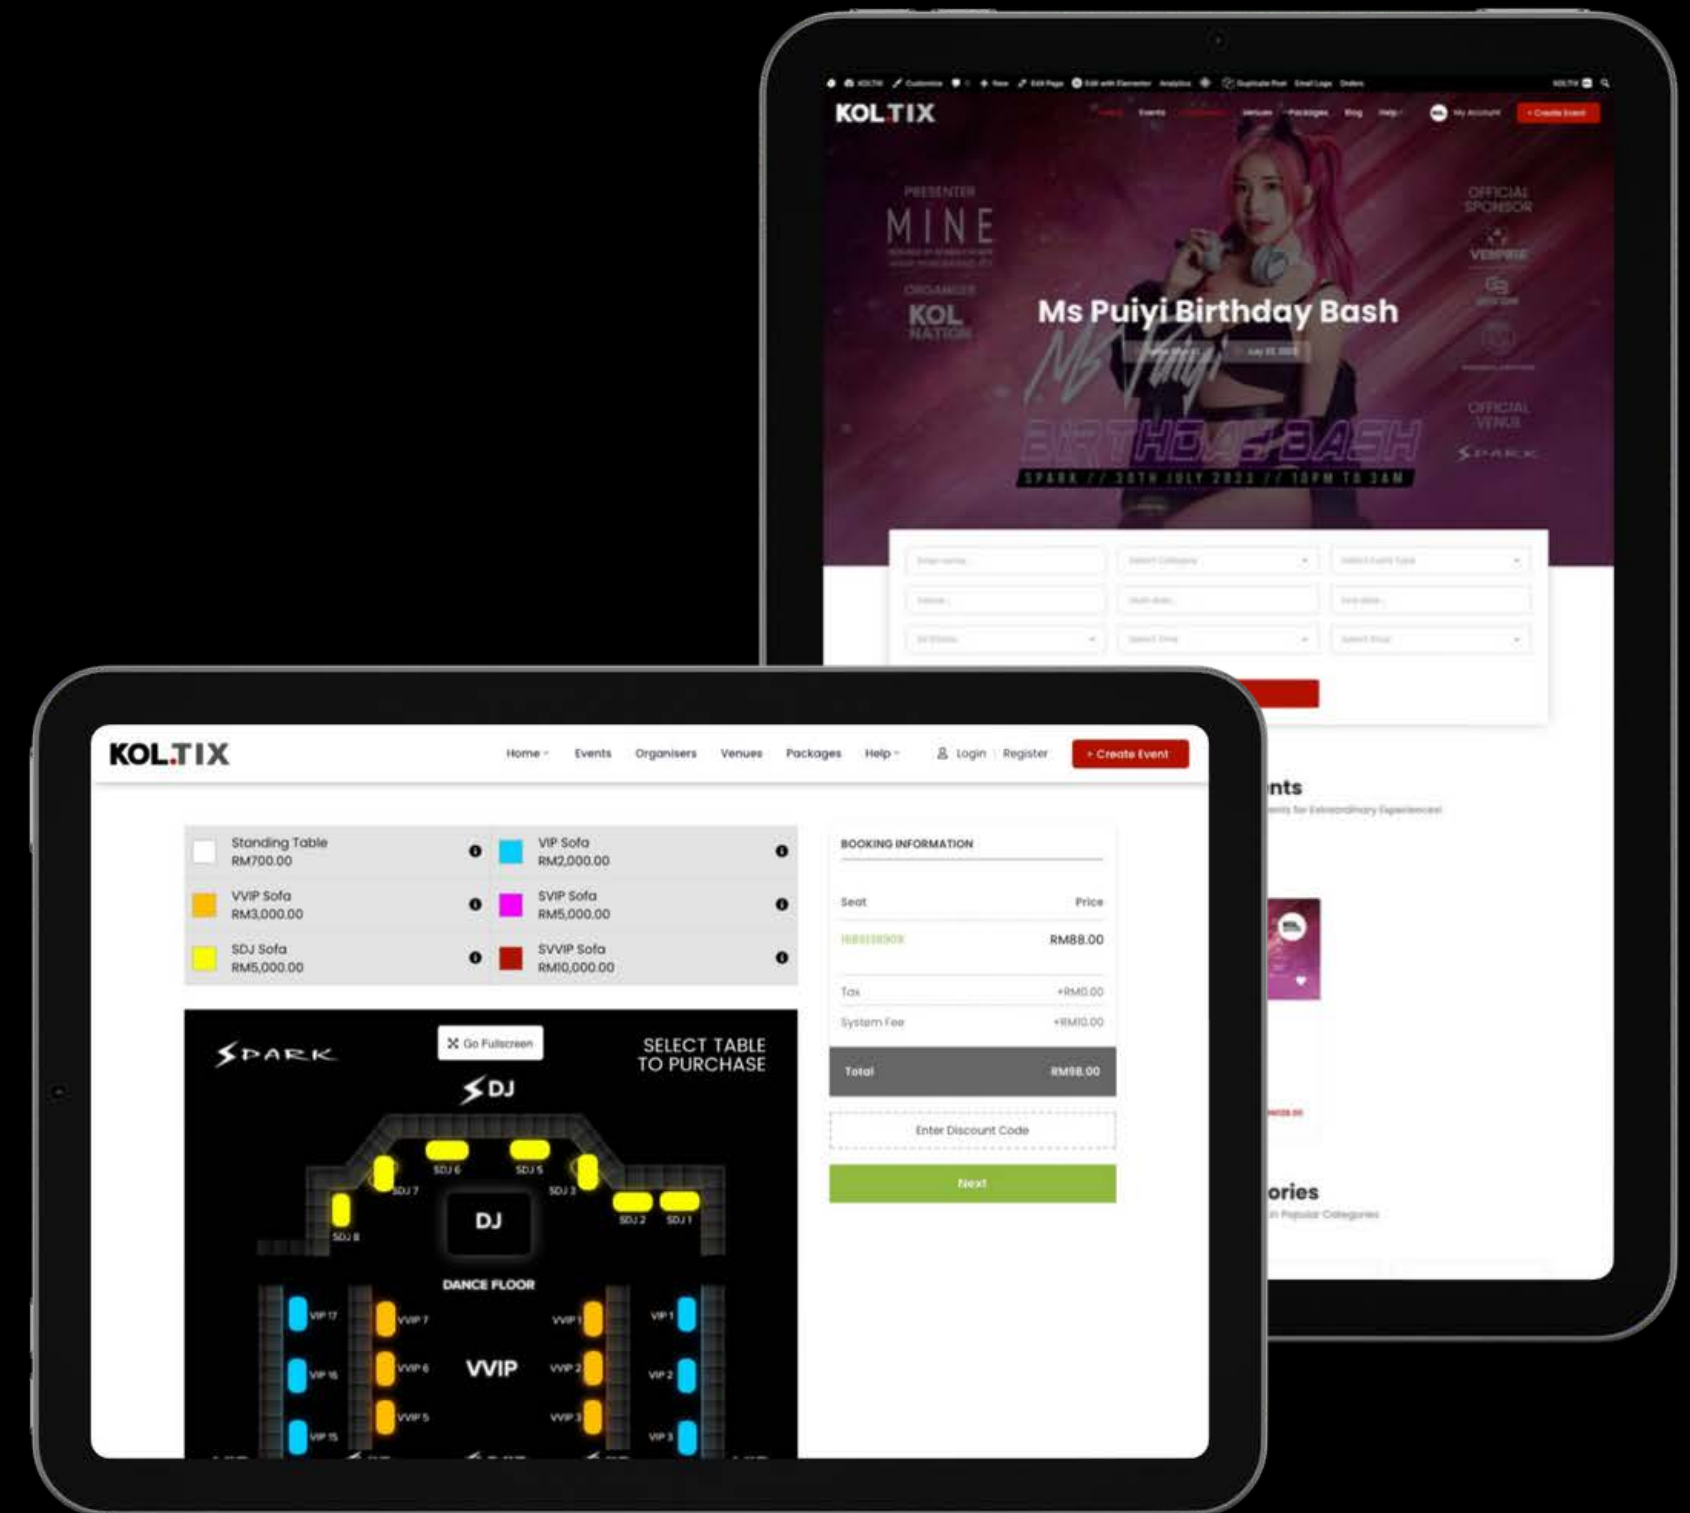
KOLTIX

PRESENTER
MINE

ORGANISER
KOL NATION

OFFICIAL SPONSOR

OFFICIAL VENUE
SPARK

Ms Puiyi Birthday Bash

BIRTHDAY BASH
SPARK // 30TH JULY 2023 // 10PM TO 3AM

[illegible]nts

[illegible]ories

KOLTIX

Home Events Organisers Venues Packages Help Login Register + Create Event

| | | | |
|---|---|---|---|
| Standing Table RM700.00 | | VIP Sofa RM2,000.00 | |
| VVIP Sofa RM3,000.00 | | SVIP Sofa RM5,000.00 | |
| SDJ Sofa RM5,000.00 | | SVVIP Sofa RM10,000.00 | |

SPARK

Go Fullscreen

SELECT TABLE TO PURCHASE

DJ

SDJ 6 SDJ 5 SDJ 7 SDJ 3 SDJ 8 SDJ 2 SDJ 1

DJ

DANCE FLOOR

VIP 17 VVIP 7 VVIP 1 VIP 1
VIP 16 VVIP 6 VVIP VVIP 2 VIP 2
VIP 15 VVIP 5 VVIP 3 VIP 3

BOOKING INFORMATION

| Seat | Price |
|---|---|
| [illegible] | RM88.00 |
| Tax | +RM0.00 |
| System Fee | +RM10.00 |
| Total | RM98.00 |

Enter Discount Code

Next